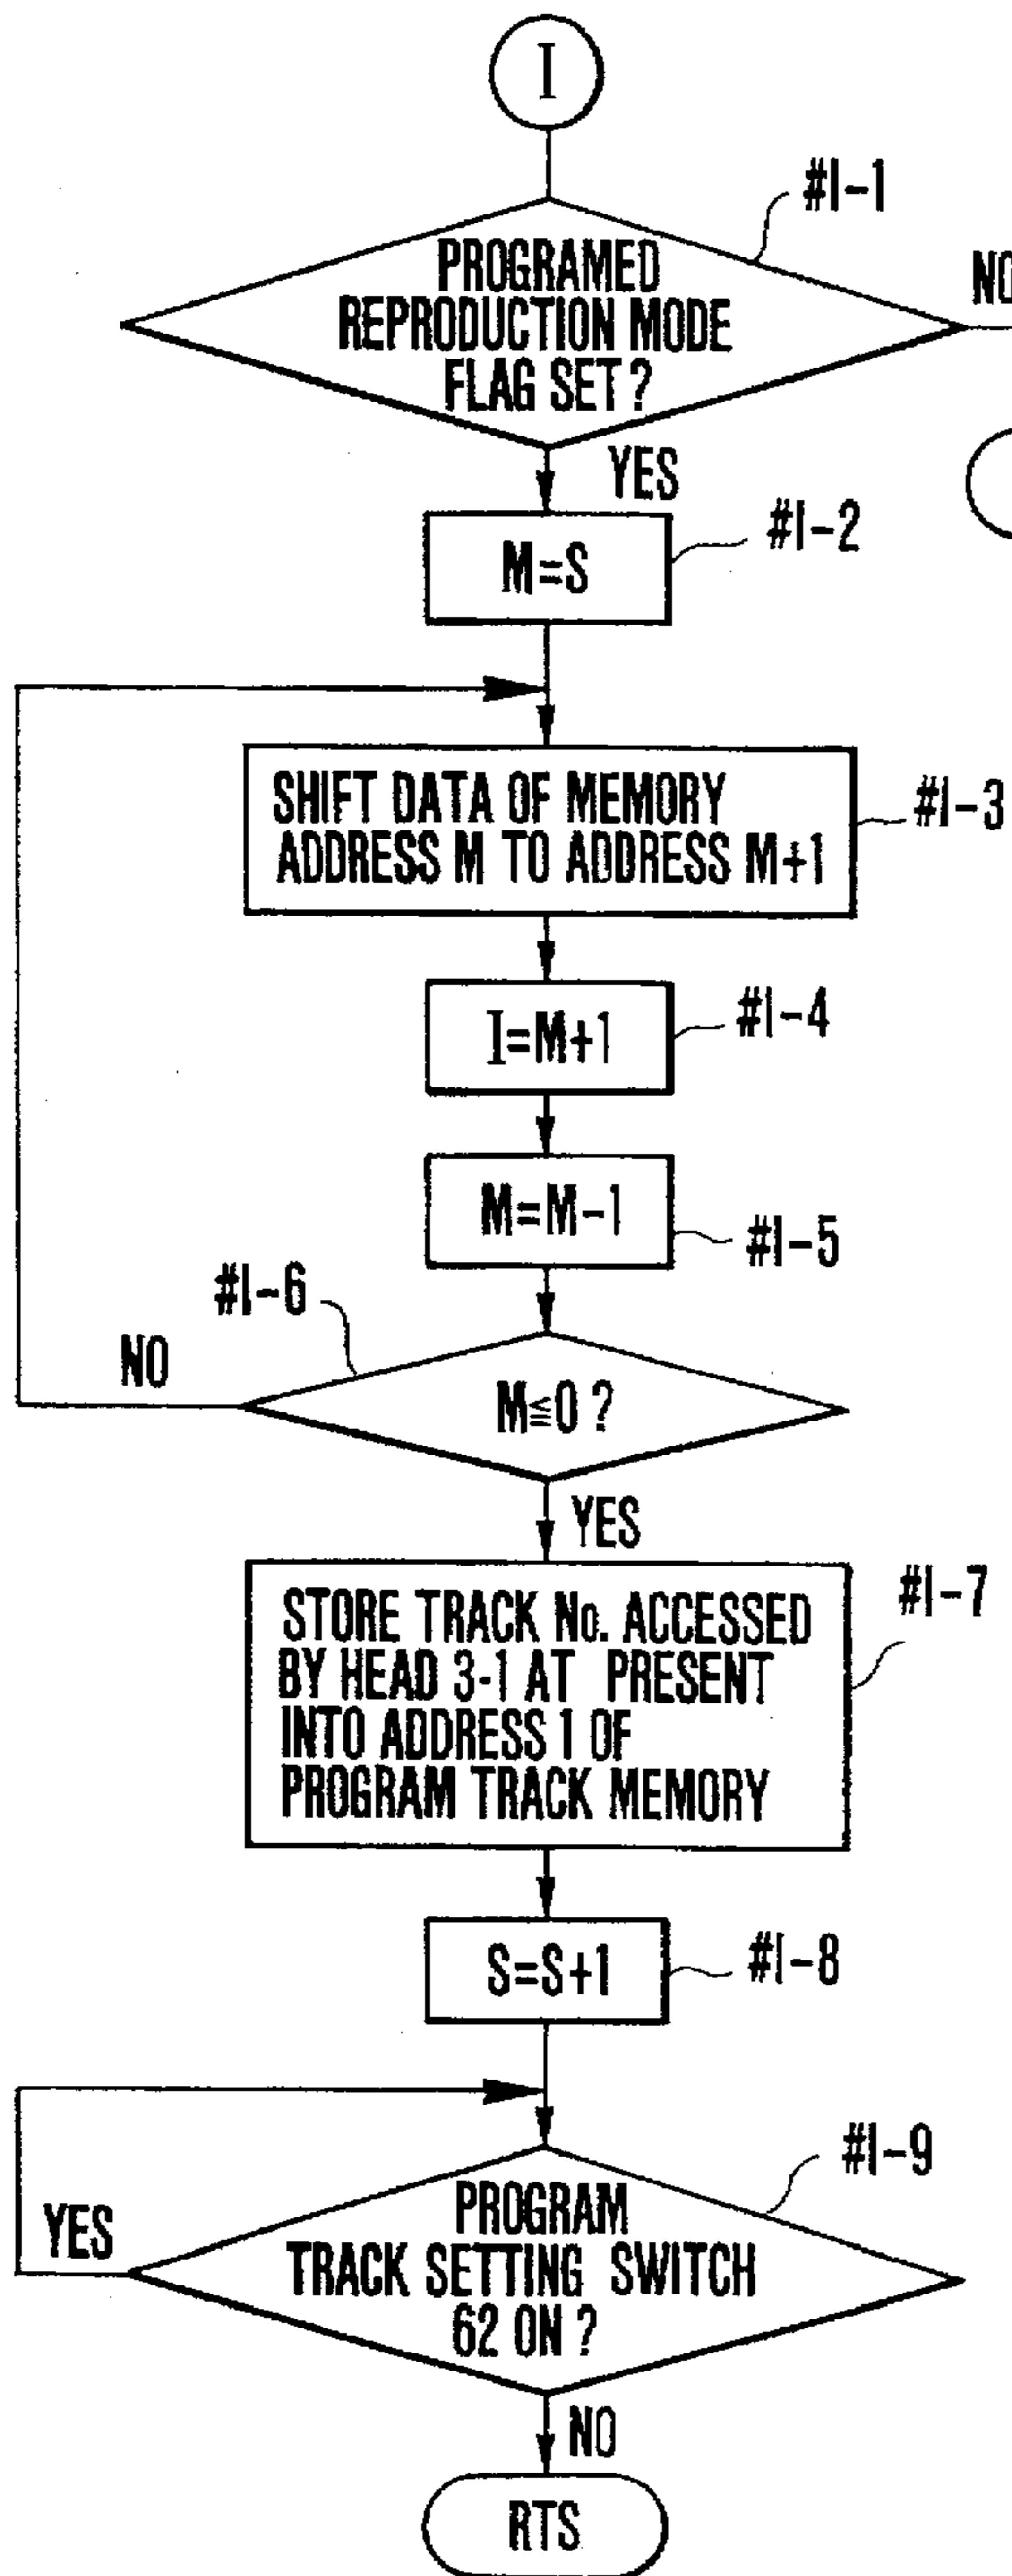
I

#I-1

PROGRAMED REPRODUCTION MODE FLAG SET ?

NO

YES

M=S

#I-2

SHIFT DATA OF MEMORY ADDRESS M TO ADDRESS M+1

#I-3

I=M+1

#I-4

M=M-1

#I-5

#I-6

NO

M≦0 ?

YES

STORE TRACK No. ACCESSED BY HEAD 3-1 AT PRESENT INTO ADDRESS 1 OF PROGRAM TRACK MEMORY

#I-7

S=S+1

#I-8

#I-9

YES

PROGRAM TRACK SETTING SWITCH 62 ON ?

NO

RTS